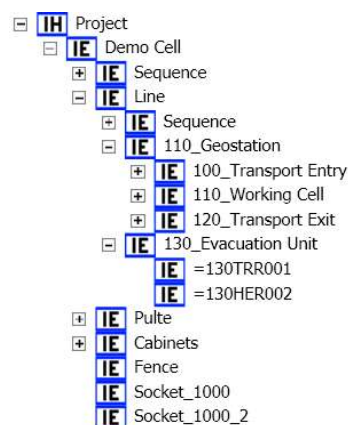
⊟ IH Project
⊟ IE Demo Cell
⊞ IE Sequence
⊟ IE Line
⊞ IE Sequence
⊟ IE 110_Geostation
⊞ IE 100_Transport Entry
⊞ IE 110_Working Cell
⊞ IE 120_Transport Exit
⊟ IE 130_Evacuation Unit
IE =130TRR001
IE =130HER002
⊞ IE Pulte
⊞ IE Cabinets
IE Fence
IE Socket_1000
IE Socket_1000_2